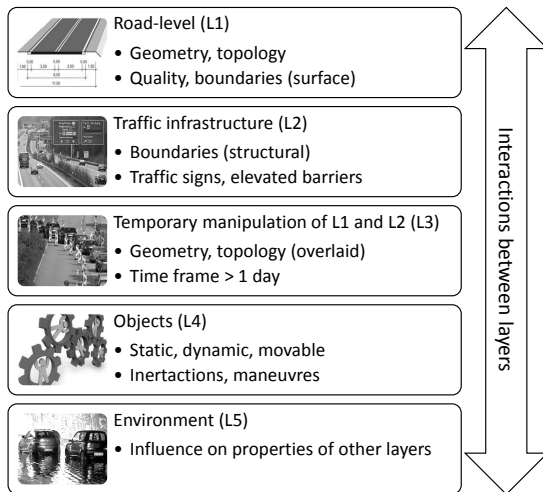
Road-level (L1)
• Geometry, topology
• Quality, boundaries (surface)

Traffic infrastructure (L2)
• Boundaries (structural)
• Traffic signs, elevated barriers

Temporary manipulation of L1 and L2 (L3)
• Geometry, topology (overlaid)
• Time frame > 1 day

Objects (L4)
• Static, dynamic, movable
• Inertactions, maneuvres

Environment (L5)
• Influence on properties of other layers

Interactions between layers